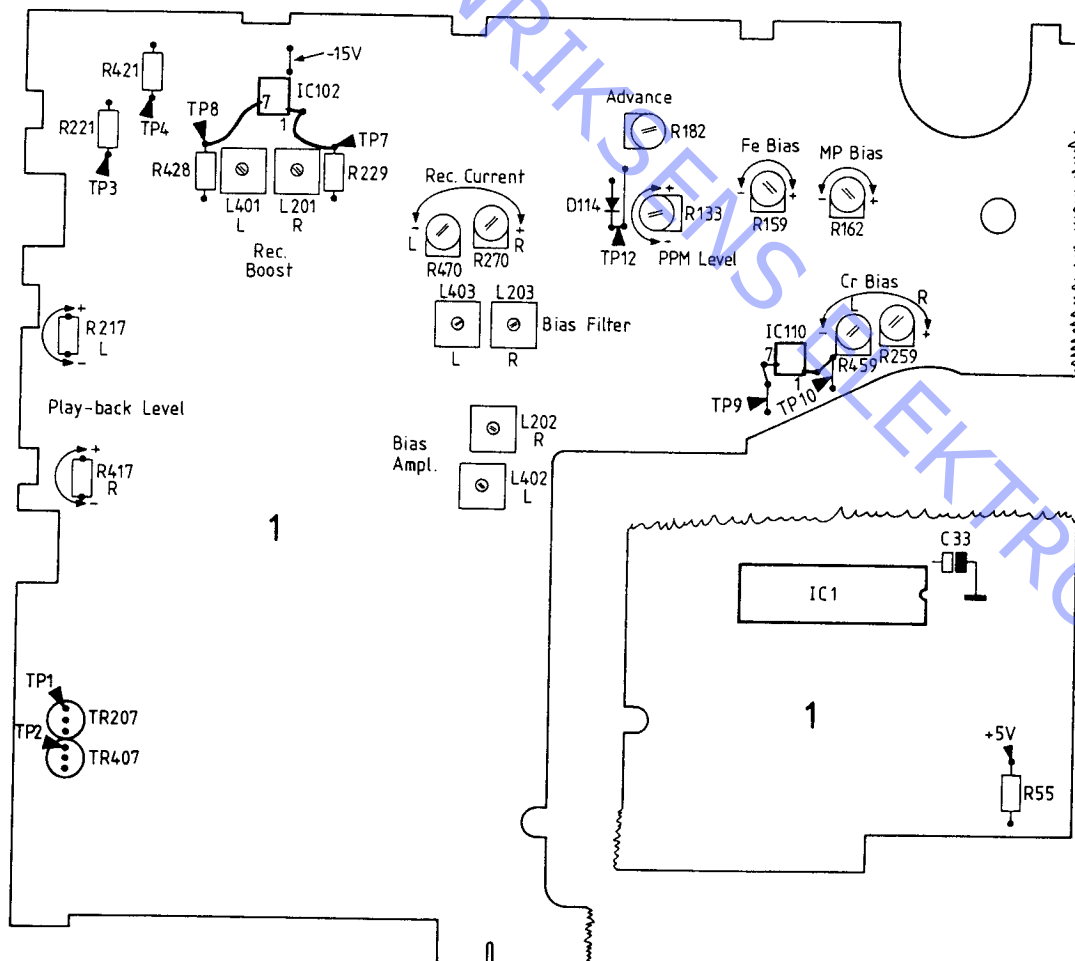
R421
-15V
IC102
7
1
R221
TP4
TP8
TP7
R428
R229
TP3
L401
L
L201
R
Rec.
Boost
Advance
R182
Fe Bias
MP Bias
Rec. Current
D114
R133
R159
R162
L
R
R470
R270
TP12
PPM Level
L403
L203
Bias Filter
L
R
Cr Bias
L
R
IC110
7
R459
R259
1
TP9
TP10
R217
L
Play-back Level
Bias
Ampl.
L202
R
L402
L
R417
R
1
C33
IC1
1
TP1
TR207
TP2
TR407
+5V
R55
RIKSENS ELEKTRO